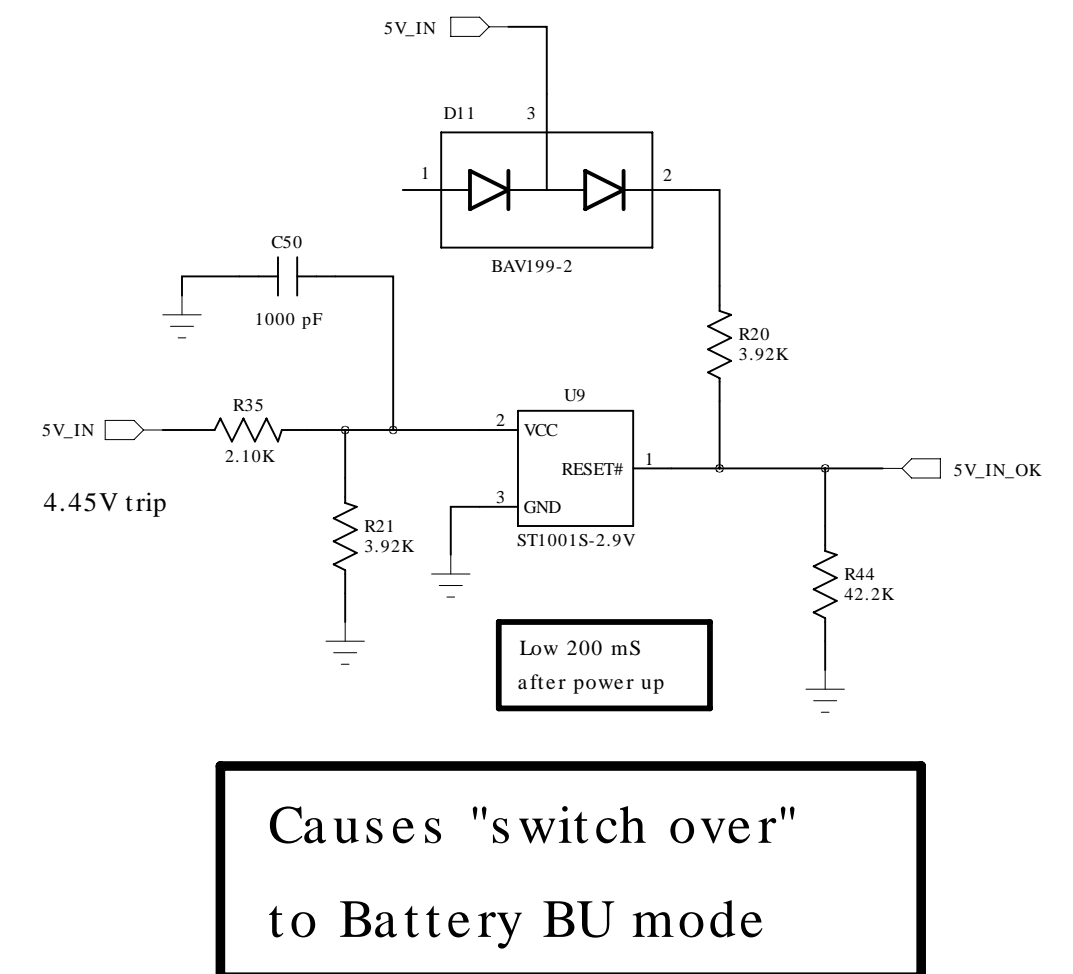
5V_IN

D11
3
1
2
BAV199-2

C50
1000 pF

R20
3.92K

U9
5V_IN
R35
2.10K
2
VCC
RESET#
1
5V_IN_OK

4.45V trip

3
GND
R21
3.92K
ST1001S-2.9V

R44
42.2K

Low 200 mS
after power up

Causes "switch over"
to Battery BU mode